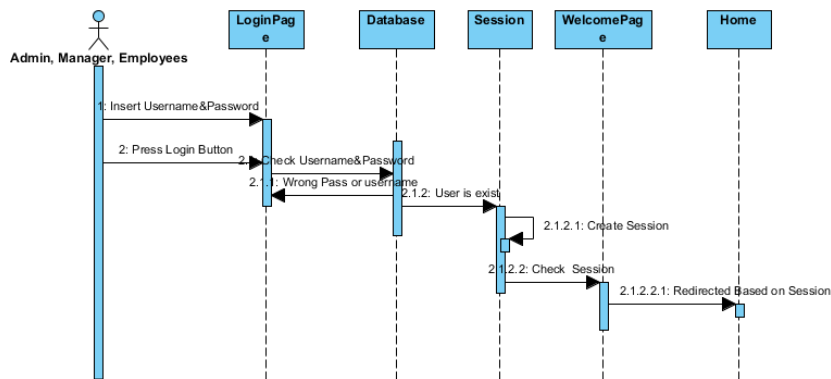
Admin, Manager, Employees

LoginPage

Database

Session

WelcomePage

Home

1: Insert Username&Password

2: Press Login Button

2.1: Check Username&Password

2.1.1: Wrong Pass or username

2.1.2: User is exist

2.1.2.1: Create Session

2.1.2.2: Check Session

2.1.2.2.1: Redirected Based on Session